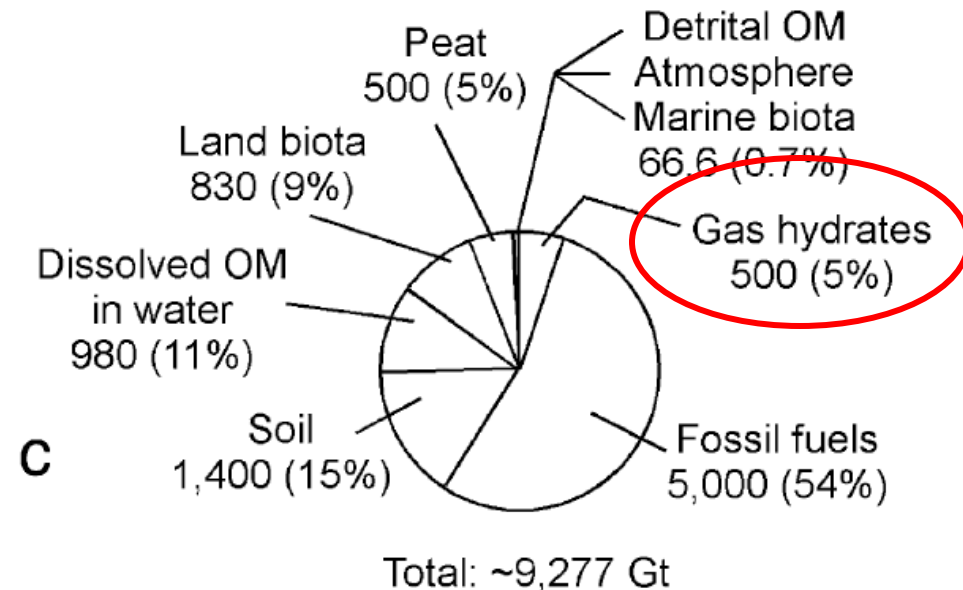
Peat
500 (5%)

Detrital OM
Atmosphere
Marine biota
66.6 (0.7%)

Land biota
830 (9%)

Gas hydrates
500 (5%)

Dissolved OM
in water
980 (11%)

C

Soil
1,400 (15%)

Fossil fuels
5,000 (54%)

Total: ~9,277 Gt